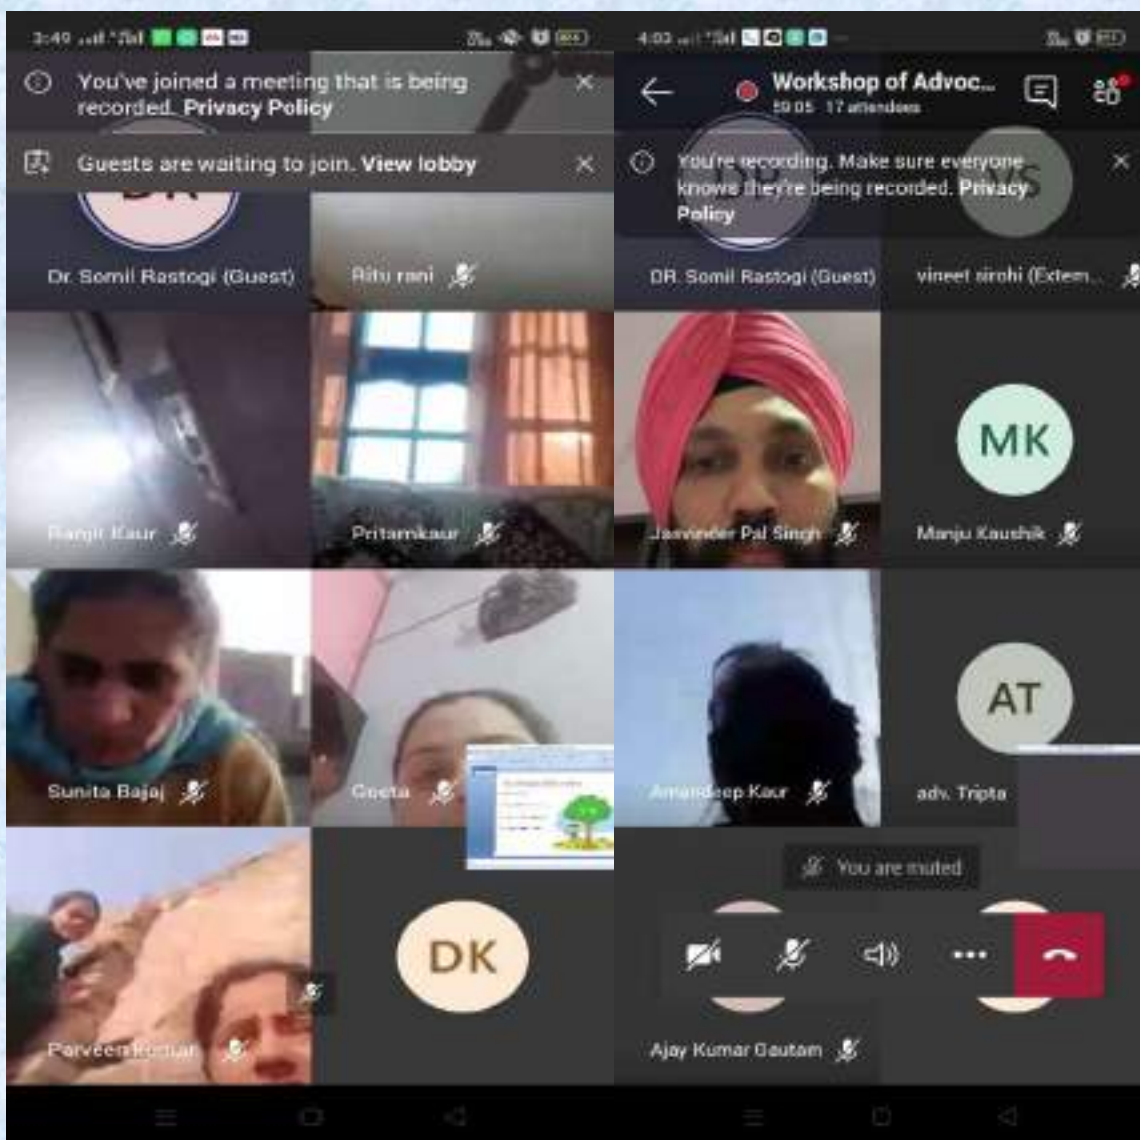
3:49

You've joined a meeting that is being recorded. Privacy Policy

Guests are waiting to join. View lobby

DR

Dr. Somil Rastogi (Guest)

Ritu rani

Ranjit Kaur

Pritamkaur

Sunita Bajaj

Geeta

DK

Parveen Kumar

4:03

Workshop of Advoc...

59:05 17 attendees

You're recording. Make sure everyone knows they're being recorded. Privacy Policy

DR

VS

DR. Somil Rastogi (Guest)

vineet sirohi (Extern...

Jaminder Pal Singh

MK

Manju Kaushik

Amandeep Kaur

AT

adv. Tripta

You are muted

Ajay Kumar Gautam